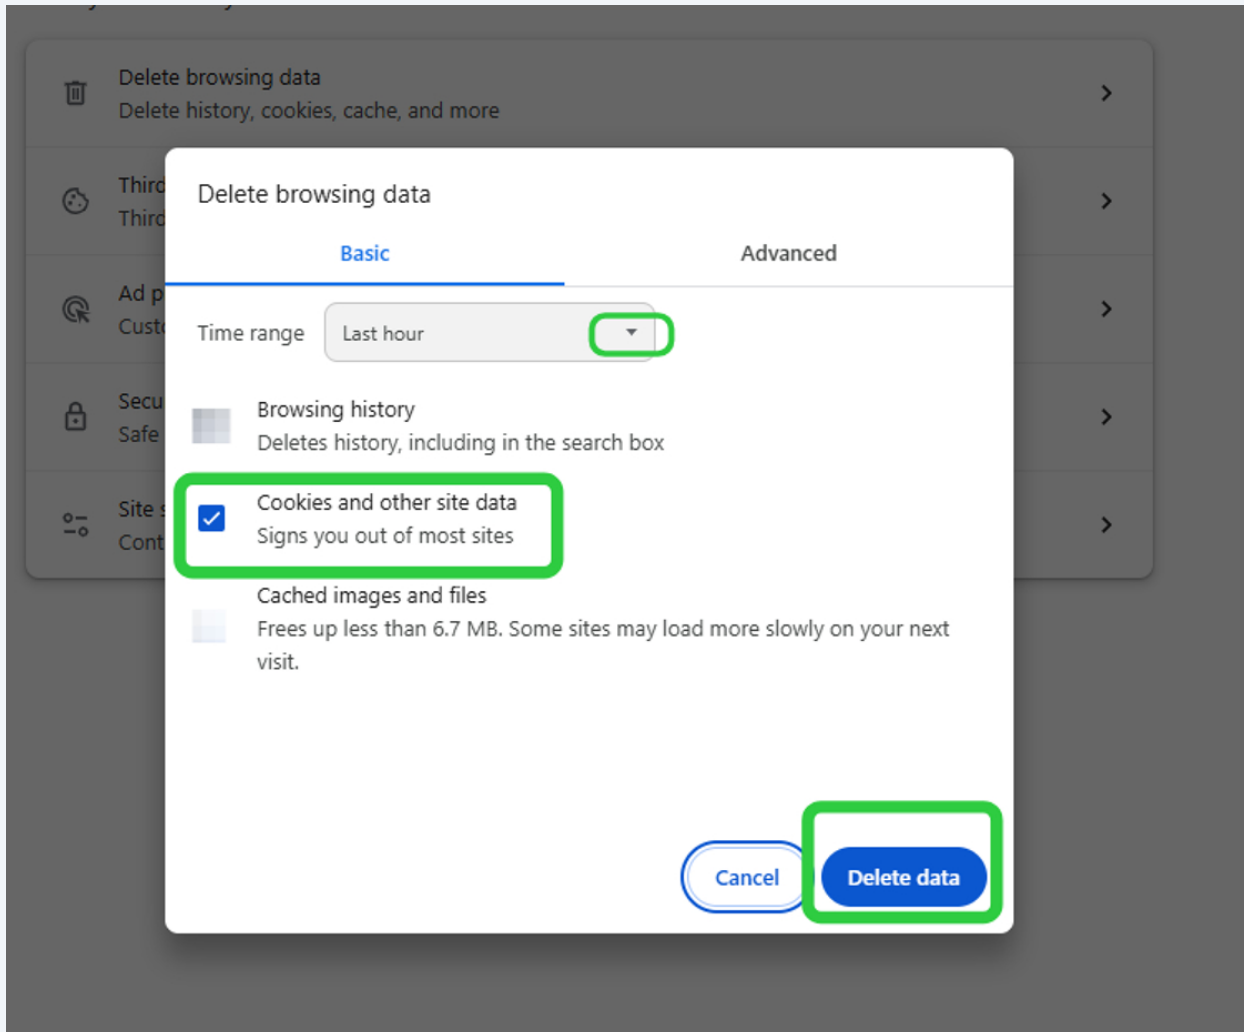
Delete browsing data
Delete history, cookies, cache, and more

Third
Third

Ad p
Cust

Secu
Safe

Site
Cont

Delete browsing data

Basic

Advanced

Time range

Last hour

Browsing history
Deletes history, including in the search box

Cookies and other site data
Signs you out of most sites

Cached images and files
Frees up less than 6.7 MB. Some sites may load more slowly on your next visit.

Cancel

Delete data